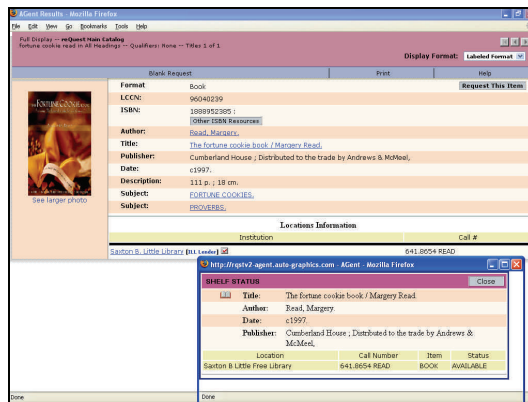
AGent Results - Mozilla Firefox

File Edit View Go Bookmarks Tools Help

Full Display -- reQuest Main Catalog
fortune cookie read in All Headings -- Qualifiers: None -- Titles 1 of 1.

Display Format: Labeled Format

Blank Request | Print | Help

Request This Item

| | |
|---|---|
| Format | Book |
| LCCN: | 96040239 |
| ISBN: | 1888952385 : Other ISBN Resources |
| Author: | Read, Margery. |
| Title: | The fortune cookie book / Margery Read. |
| Publisher: | Cumberland House ; Distributed to the trade by Andrews & McMeel, |
| Date: | c1997. |
| Description: | 111 p. ; 18 cm. |
| Subject: | FORTUNE COOKIES. |
| Subject: | PROVERBS. |

See larger photo

Locations Information

| Institution | Call # |
|---|---|
| Saxton B. Little Library [ILL Lender] | 641.8654 READ |

http://rqstv2-agent.auto-graphics.com - AGent - Mozilla Firefox

SHELF STATUS Close

Title: The fortune cookie book / Margery Read.
Author: Read, Margery.
Date: c1997.
Publisher: Cumberland House ; Distributed to the trade by Andrews & McMeel,

| Location | Call Number | Item | Status |
|---|---|---|---|
| Saxton B Little Free Library | 641.8654 READ | BOOK | AVAILABLE |

Done

Done